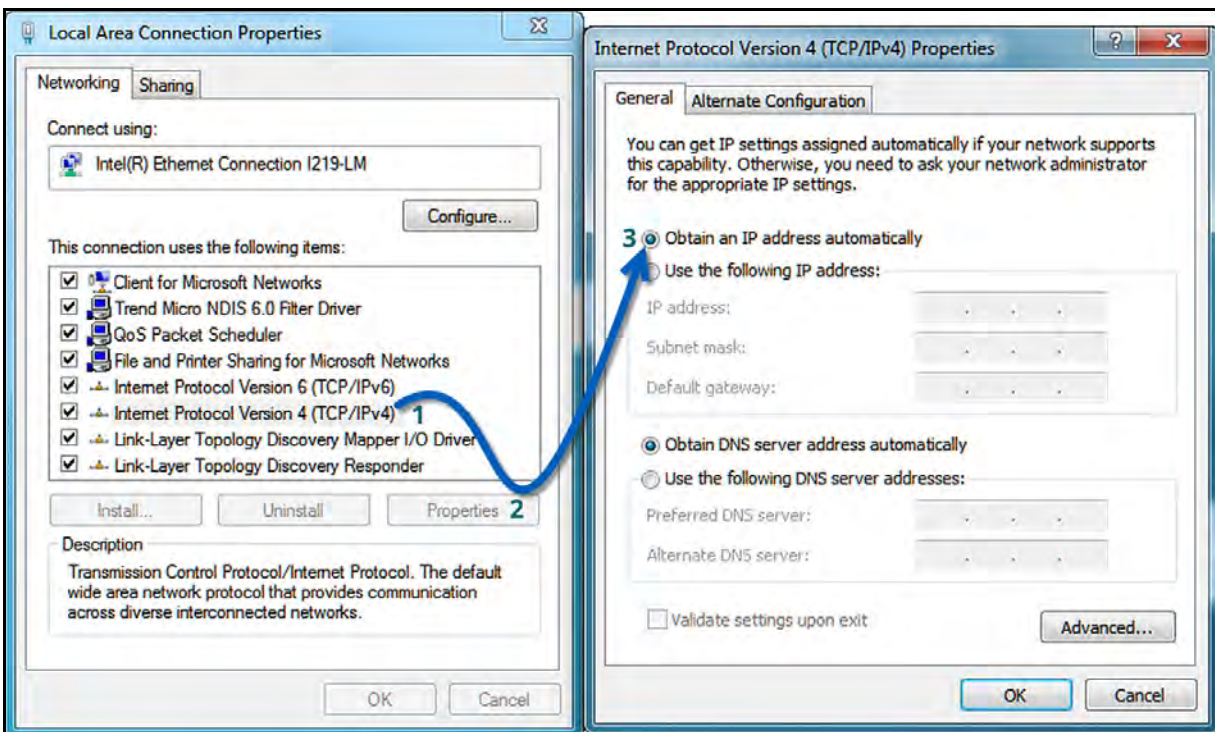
Local Area Connection Properties

Networking Sharing

Connect using:

Intel(R) Ethernet Connection I219-LM

Configure...

This connection uses the following items:

Client for Microsoft Networks
Trend Micro NDIS 6.0 Filter Driver
QoS Packet Scheduler
File and Printer Sharing for Microsoft Networks
Internet Protocol Version 6 (TCP/IPv6)
Internet Protocol Version 4 (TCP/IPv4) 1
Link-Layer Topology Discovery Mapper I/O Driver
Link-Layer Topology Discovery Responder

Install... Uninstall Properties 2

Description

Transmission Control Protocol/Internet Protocol. The default wide area network protocol that provides communication across diverse interconnected networks.

OK Cancel

Internet Protocol Version 4 (TCP/IPv4) Properties

General Alternate Configuration

You can get IP settings assigned automatically if your network supports this capability. Otherwise, you need to ask your network administrator for the appropriate IP settings.

3 Obtain an IP address automatically

Use the following IP address:

IP address:

Subnet mask:

Default gateway:

Obtain DNS server address automatically

Use the following DNS server addresses:

Preferred DNS server:

Alternate DNS server:

Validate settings upon exit

Advanced...

OK Cancel